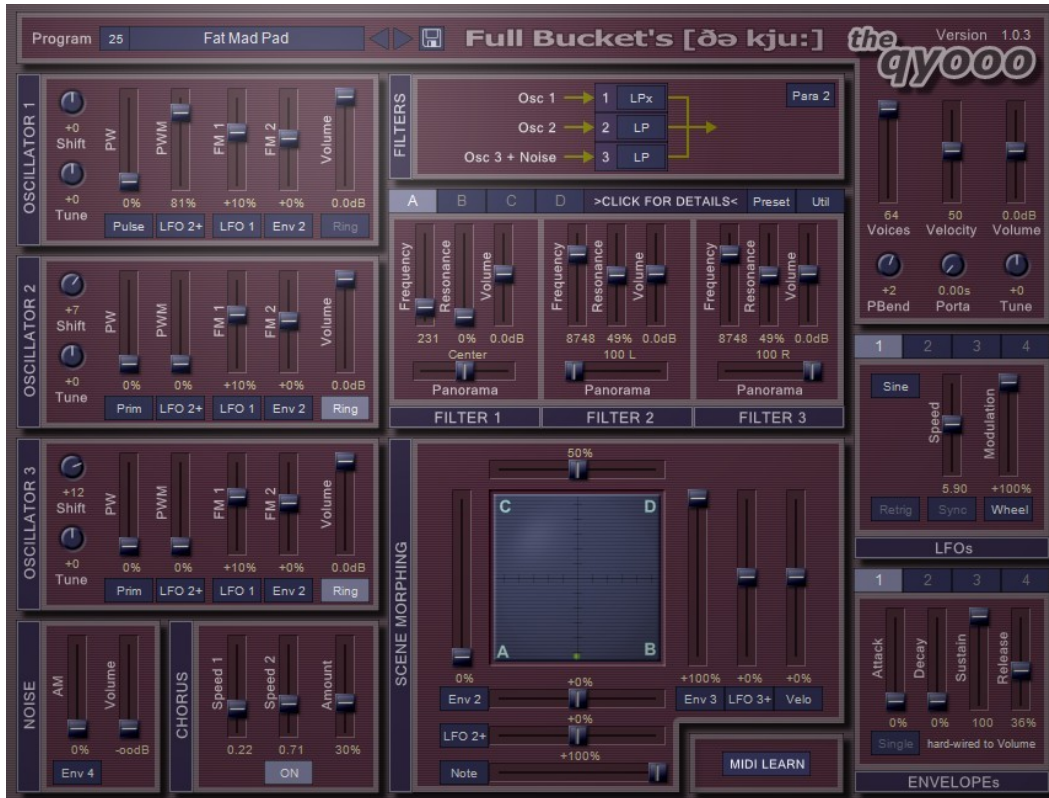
Program 25 Fat Mad Pad

Full Bucket's [ðə kju:]

the qyooo

Version 1.0.3

OSCILLATOR 1
+0 Shift
+0 Tune
PW 0%
PWM 81%
FM 1 +10%
FM 2 +0%
Volume 0.0dB
Pulse LFO 2+ LFO 1 Env 2 Ring

OSCILLATOR 2
+7 Shift
+0 Tune
PW 0%
PWM 0%
FM 1 +10%
FM 2 +0%
Volume 0.0dB
Prim LFO 2+ LFO 1 Env 2 Ring

OSCILLATOR 3
+12 Shift
+0 Tune
PW 0%
PWM 0%
FM 1 +10%
FM 2 +0%
Volume 0.0dB
Prim LFO 2+ LFO 1 Env 2 Ring

NOISE
AM 0%
Volume -oodB
Env 4

CHORUS
Speed 1 0.22
Speed 2 0.71
Amount 30%
ON

FILTERS
Osc 1 1 LPx
Osc 2 2 LP
Osc 3 + Noise 3 LP
Para 2

A B C D >CLICK FOR DETAILS< Preset Util

Frequency Resonance Volume
231 0% 0.0dB
Center
Panorama
FILTER 1

Frequency Resonance Volume
8748 49% 0.0dB
100 L
Panorama
FILTER 2

Frequency Resonance Volume
8748 49% 0.0dB
100 R
Panorama
FILTER 3

SCENE MORPHING
50%
C D A B
0%
Env 2 +0%
LFO 2+ +0%
Note +100%
+100% +0% +0%
Env 3 LFO 3+ Velo

MIDI LEARN

64 Voices
50 Velocity
0.0dB Volume
+2 PBend
0.00s Porta
+0 Tune

1 2 3 4
Sine
Speed 5.90
Modulation +100%
Retrig Sync Wheel
LFOs

1 2 3 4
Attack 0%
Decay 0%
Sustain 100
Release 36%
Single hard-wired to Volume
ENVELOPEs